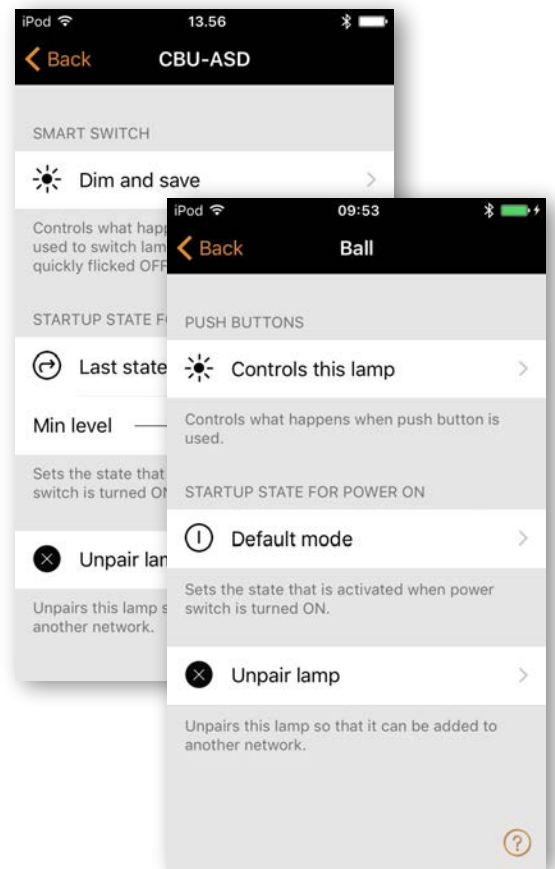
iPod
13.56
Back
CBU-ASD

SMART SWITCH

Dim and save

Controls what happ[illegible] used to switch lam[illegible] quickly flicked OFF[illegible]

STARTUP STATE F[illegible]

Last state

Min level

Sets the state that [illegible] switch is turned ON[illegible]

Unpair lam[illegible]

Unpairs this lamp s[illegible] another network.

iPod
09:53
Back
Ball

PUSH BUTTONS

Controls this lamp

Controls what happens when push button is used.

STARTUP STATE FOR POWER ON

Default mode

Sets the state that is activated when power switch is turned ON.

Unpair lamp

Unpairs this lamp so that it can be added to another network.

?